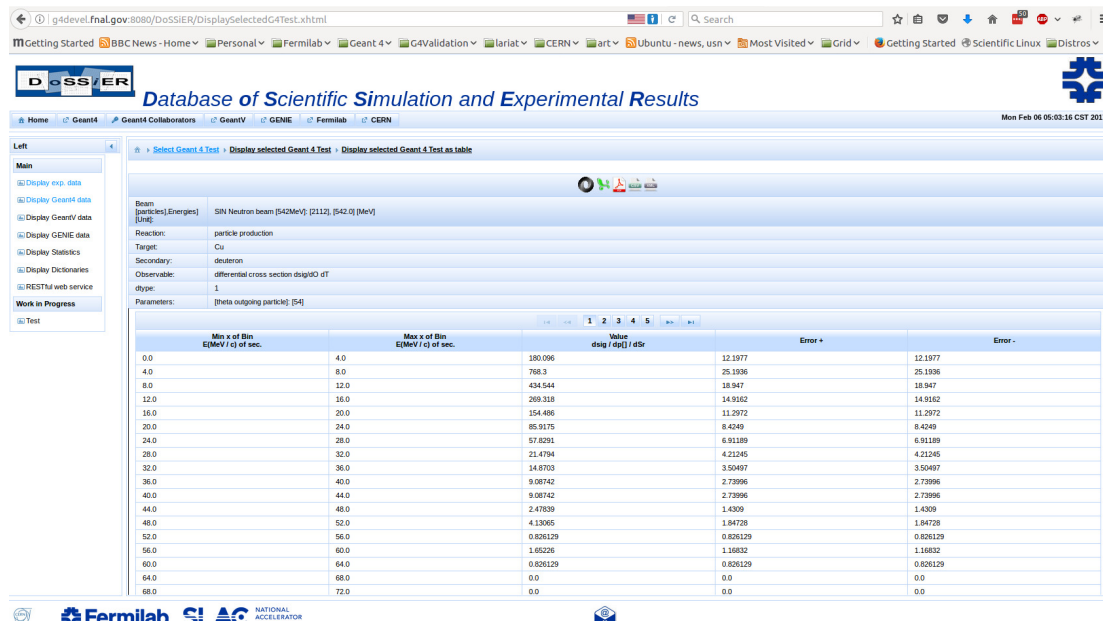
g4devel.fnal.gov:8080/DoSSiER/DisplaySelectedG4Test.xhtml

Search

Getting Started BBC News - Home Personal Fermilab Geant 4 G4Validation lariat CERN art Ubuntu - news, usn Most Visited Grid Getting Started Scientific Linux Distros

DoSSiER

Database of Scientific Simulation and Experimental Results

Home Geant4 Geant4 Collaborators GeantV GENIE Fermilab CERN

Mon Feb 06 05:03:16 CST 201

Left

Main

Display exp. data
Display Geant4 data
Display GeantV data
Display GENIE data
Display Statistics
Display Dictionaries
RESTful web service

Work in Progress

Test

Select Geant 4 Test › Display selected Geant 4 Test › Display selected Geant 4 Test as table

| Beam [particles],Energies] [Unit]: | SIN Neutron beam [542MeV]: [2112], [542.0] [MeV] |
|---|---|
| Reaction: | particle production |
| Target: | Cu |
| Secondary: | deuteron |
| Observable: | differential cross section dsig/dO dT |
| dtype: | 1 |
| Parameters: | [theta outgoing particle]: [54] |

1 2 3 4 5

| Min x of Bin E(MeV / c) of sec. | Max x of Bin E(MeV / c) of sec. | Value dsig / dp[] / dSr | Error + | Error - |
|---|---|---|---|---|
| 0.0 | 4.0 | 180.096 | 12.1977 | 12.1977 |
| 4.0 | 8.0 | 768.3 | 25.1936 | 25.1936 |
| 8.0 | 12.0 | 434.544 | 18.947 | 18.947 |
| 12.0 | 16.0 | 269.318 | 14.9162 | 14.9162 |
| 16.0 | 20.0 | 154.486 | 11.2972 | 11.2972 |
| 20.0 | 24.0 | 85.9175 | 8.4249 | 8.4249 |
| 24.0 | 28.0 | 57.8291 | 6.91189 | 6.91189 |
| 28.0 | 32.0 | 21.4794 | 4.21245 | 4.21245 |
| 32.0 | 36.0 | 14.8703 | 3.50497 | 3.50497 |
| 36.0 | 40.0 | 9.08742 | 2.73996 | 2.73996 |
| 40.0 | 44.0 | 9.08742 | 2.73996 | 2.73996 |
| 44.0 | 48.0 | 2.47839 | 1.4309 | 1.4309 |
| 48.0 | 52.0 | 4.13065 | 1.84728 | 1.84728 |
| 52.0 | 56.0 | 0.826129 | 0.826129 | 0.826129 |
| 56.0 | 60.0 | 1.65226 | 1.16832 | 1.16832 |
| 60.0 | 64.0 | 0.826129 | 0.826129 | 0.826129 |
| 64.0 | 68.0 | 0.0 | 0.0 | 0.0 |
| 68.0 | 72.0 | 0.0 | 0.0 | 0.0 |

Fermilab SLAC NATIONAL ACCELERATOR